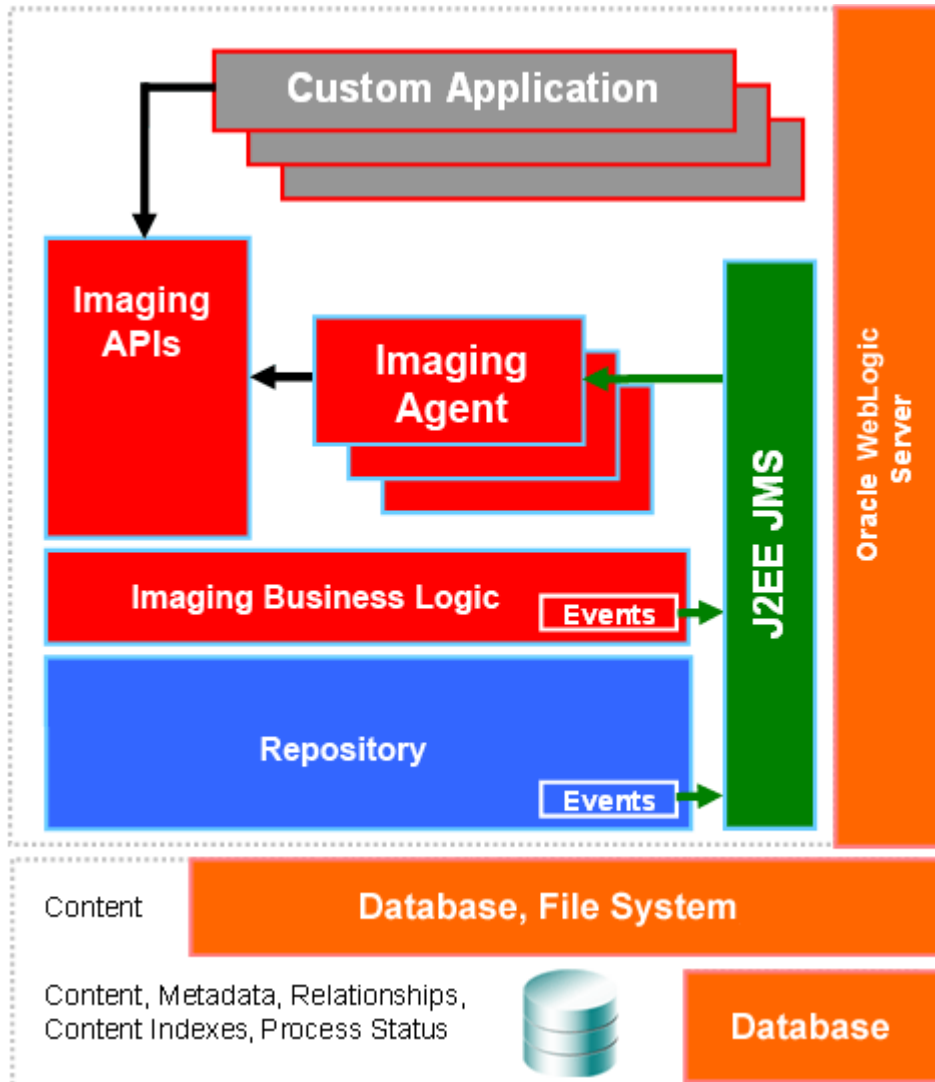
Custom Application

Imaging APIs

Imaging Agent

J2EE JMS

Oracle WebLogic Server

Imaging Business Logic

Events

Repository

Events

Content

Database, File System

Content, Metadata, Relationships, Content Indexes, Process Status

Database